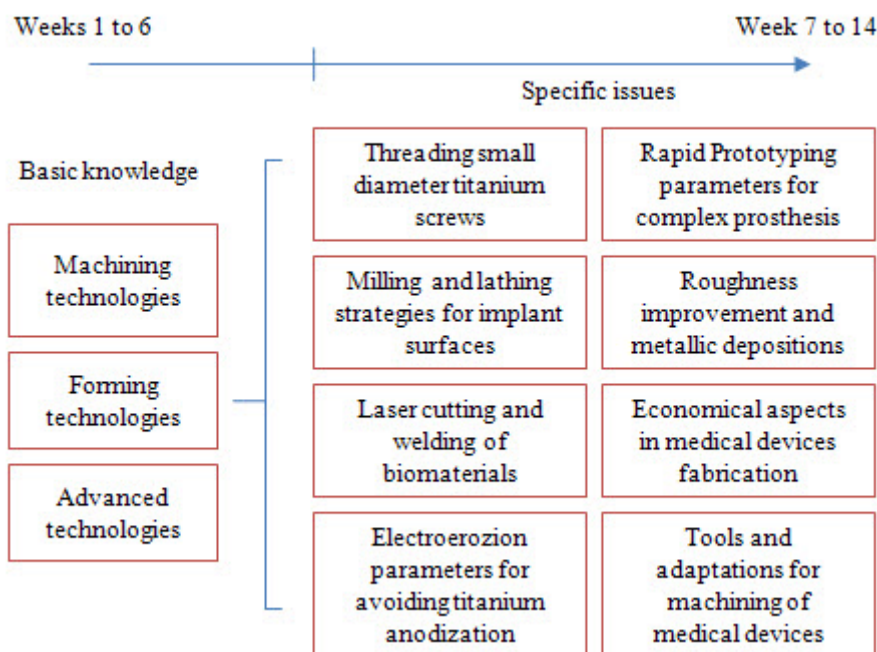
Weeks 1 to 6

Week 7 to 14

Specific issues

Basic knowledge

Machining technologies

Forming technologies

Advanced technologies

Threading small diameter titanium screws

Rapid Prototyping parameters for complex prosthesis

Milling and lathing strategies for implant surfaces

Roughness improvement and metallic depositions

Laser cutting and welding of biomaterials

Economical aspects in medical devices fabrication

Electroerozion parameters for avoiding titanium anodization

Tools and adaptations for machining of medical devices